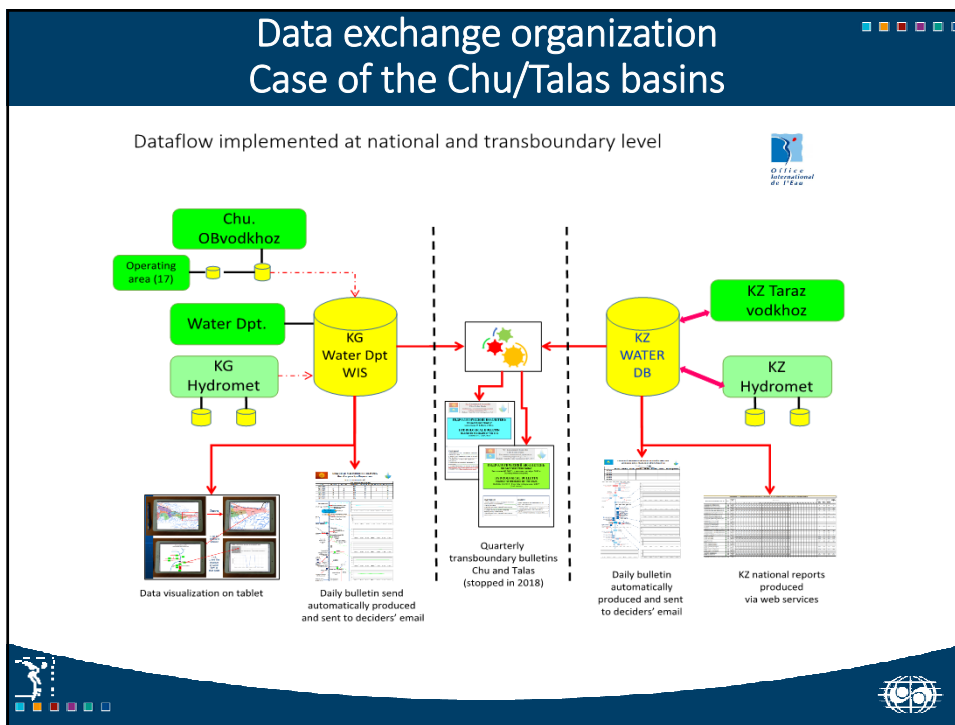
Data exchange organization
Case of the Chu/Talas basins

Dataflow implemented at national and transboundary level

Office International de l'Eau

Chu. OBvodkhoz

Operating area (17)

Water Dpt.

KG Water Dpt WIS

KG Hydromet

KZ Taraz vodkhoz

KZ WATER DB

KZ Hydromet

Data visualization on tablet

Daily bulletin send automatically produced and sent to deciders' email

Quarterly transboundary bulletins Chu and Talas (stopped in 2018)

Daily bulletin automatically produced and sent to deciders' email

KZ national reports produced via web services